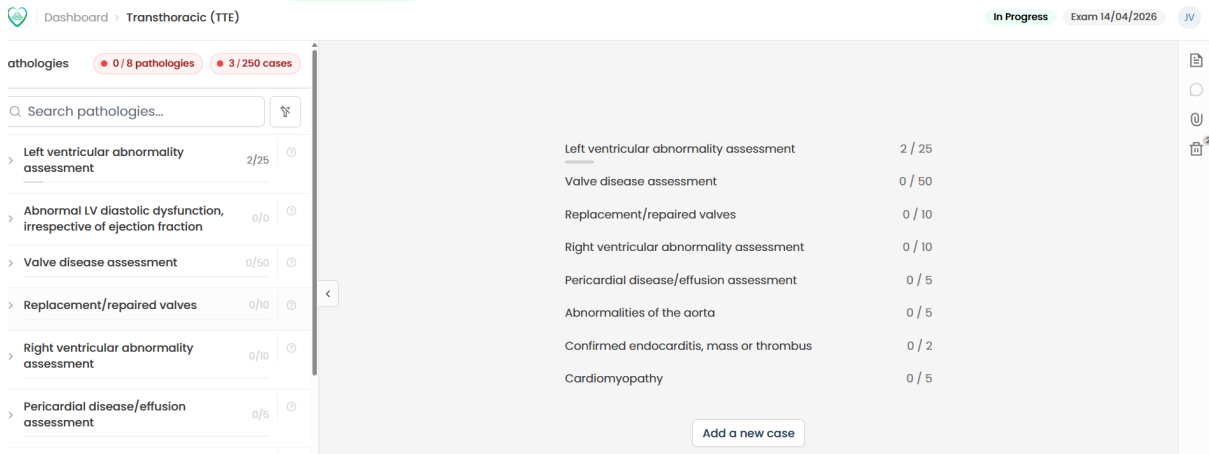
Dashboard > Transthoracic (TTE)

In Progress Exam 14/04/2026 JV

athologies 0 / 8 pathologies 3 / 250 cases

Search pathologies...

Left ventricular abnormality assessment 2/25

Abnormal LV diastolic dysfunction, irrespective of ejection fraction 0/0

Valve disease assessment 0/50

Replacement/repaired valves 0/10

Right ventricular abnormality assessment 0/10

Pericardial disease/effusion assessment 0/5

| | |
|---|---|
| Left ventricular abnormality assessment | 2 / 25 |
| Valve disease assessment | 0 / 50 |
| Replacement/repaired valves | 0 / 10 |
| Right ventricular abnormality assessment | 0 / 10 |
| Pericardial disease/effusion assessment | 0 / 5 |
| Abnormalities of the aorta | 0 / 5 |
| Confirmed endocarditis, mass or thrombus | 0 / 2 |
| Cardiomyopathy | 0 / 5 |

Add a new case